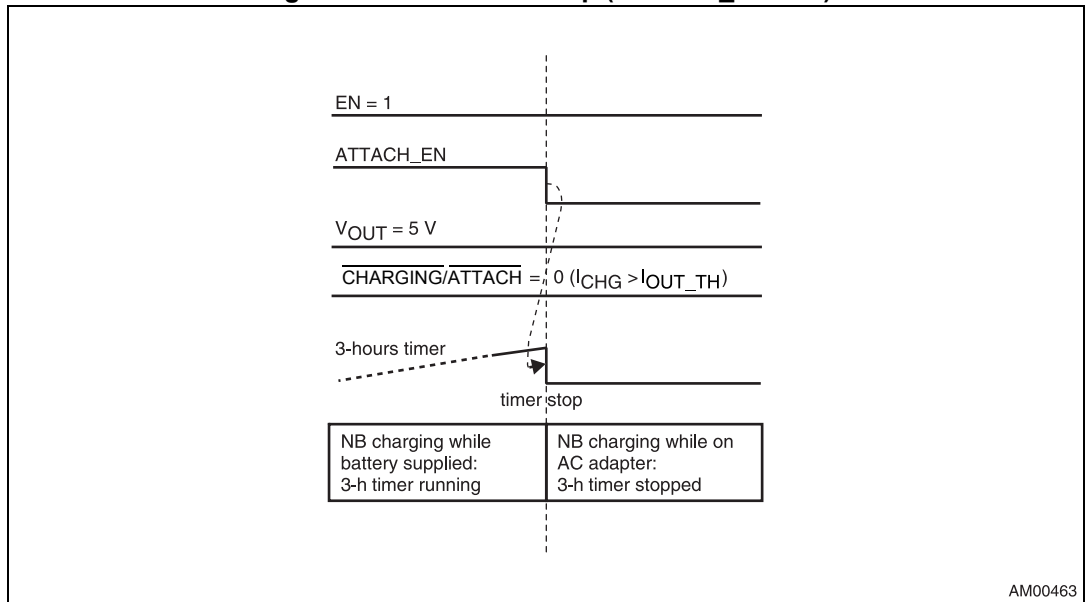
$EN = 1$

ATTACH_EN

$V_{OUT} = 5$ V

$\overline{CHARGING}/\overline{ATTACH} = 0$ ($I_{CHG} > I_{OUT\_TH}$)

3-hours timer

timer stop

| NB charging while battery supplied: 3-h timer running | NB charging while on AC adapter: 3-h timer stopped |
|---|---|

AM00463